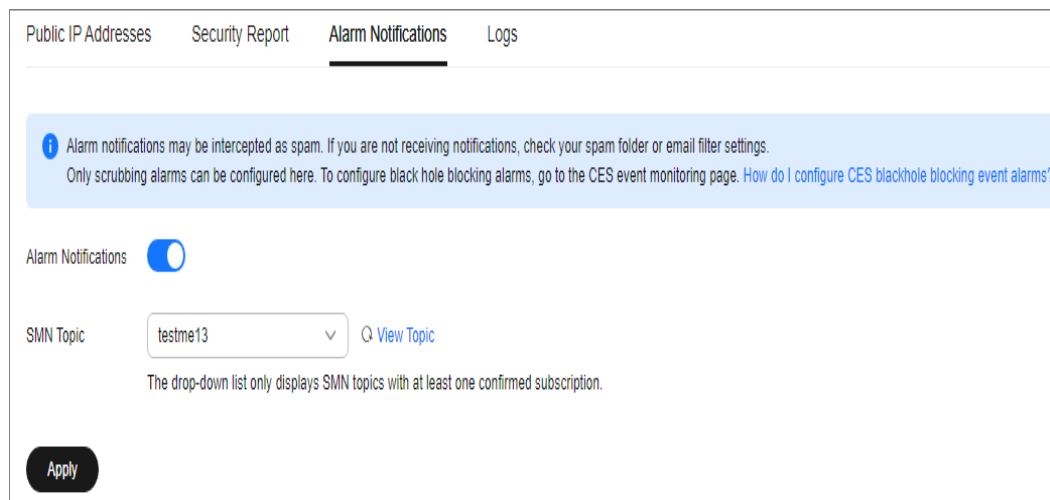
Public IP Addresses Security Report Alarm Notifications Logs

Alarm notifications may be intercepted as spam. If you are not receiving notifications, check your spam folder or email filter settings.
Only scrubbing alarms can be configured here. To configure black hole blocking alarms, go to the CES event monitoring page. How do I configure CES blackhole blocking event alarms?

Alarm Notifications

SMN Topic testme13 View Topic

The drop-down list only displays SMN topics with at least one confirmed subscription.

Apply